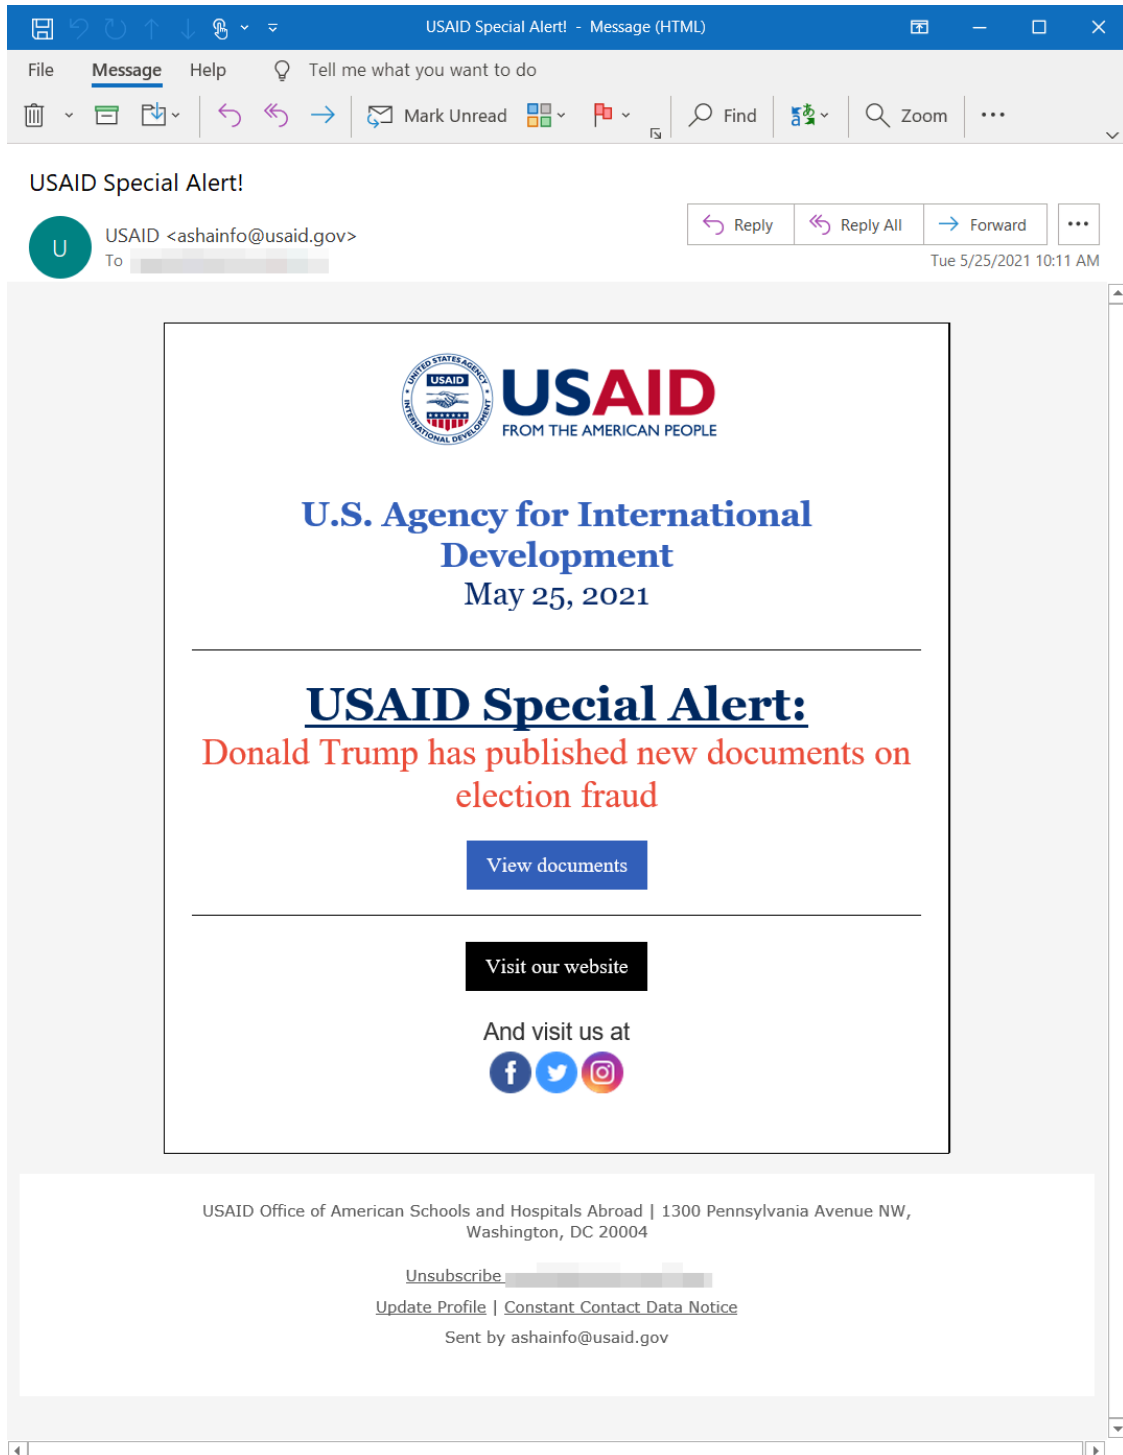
USAID Special Alert! - Message (HTML)

File Message Help Tell me what you want to do

Mark Unread Find Zoom ···

USAID Special Alert!

U USAID <ashainfo@usaid.gov>
To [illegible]

Reply Reply All Forward ···

Tue 5/25/2021 10:11 AM

UNITED STATES AGENCY FOR INTERNATIONAL DEVELOPMENT USAID
USAID FROM THE AMERICAN PEOPLE

U.S. Agency for International Development
May 25, 2021

USAID Special Alert:
Donald Trump has published new documents on election fraud

View documents

Visit our website

And visit us at

USAID Office of American Schools and Hospitals Abroad | 1300 Pennsylvania Avenue NW, Washington, DC 20004

Unsubscribe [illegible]
Update Profile | Constant Contact Data Notice
Sent by ashainfo@usaid.gov